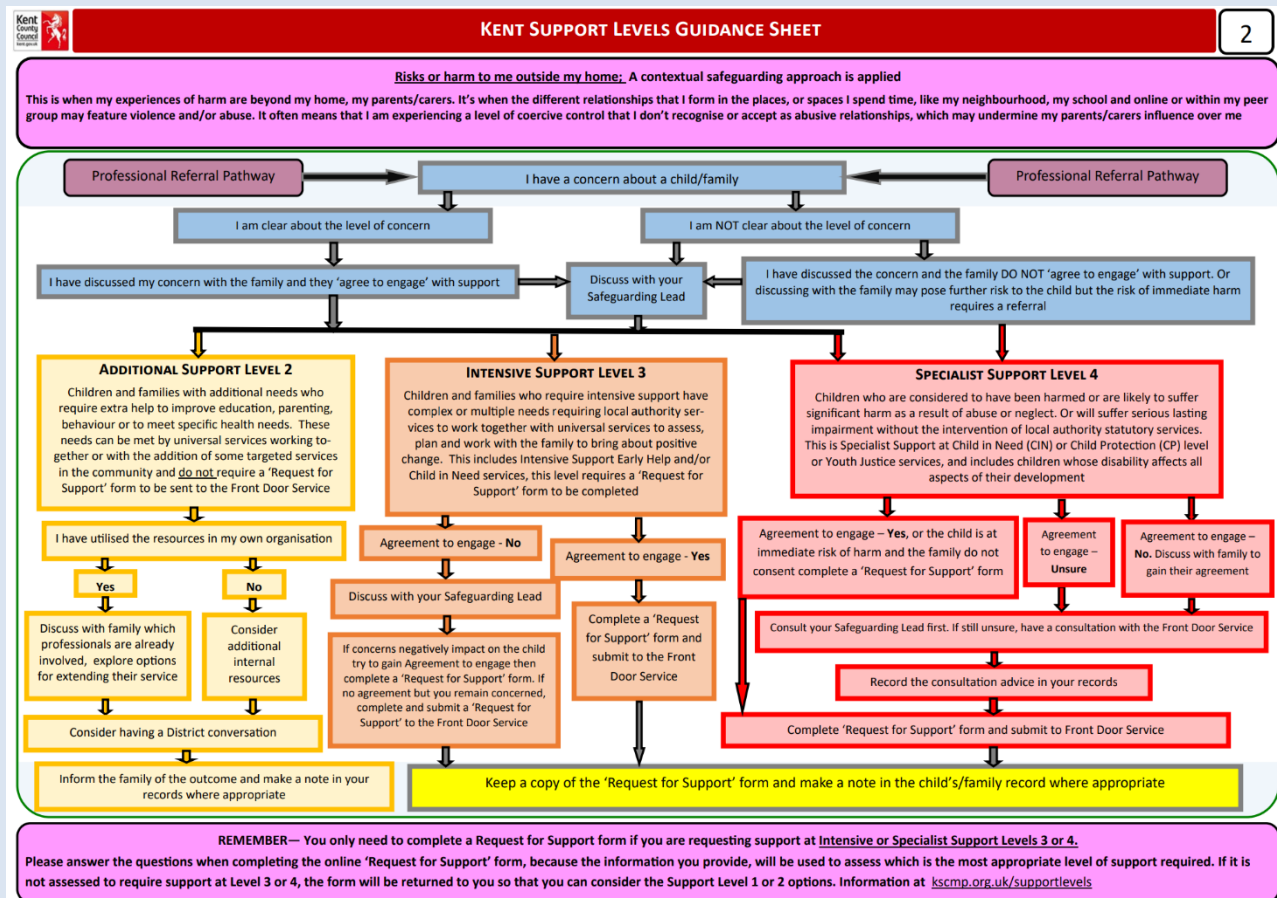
Kent County Council kent.gov.uk

KENT SUPPORT LEVELS GUIDANCE SHEET

2

Risks or harm to me outside my home; A contextual safeguarding approach is applied

This is when my experiences of harm are beyond my home, my parents/carers. It's when the different relationships that I form in the places, or spaces I spend time, like my neighbourhood, my school and online or within my peer group may feature violence and/or abuse. It often means that I am experiencing a level of coercive control that I don't recognise or accept as abusive relationships, which may undermine my parents/carers influence over me

Professional Referral Pathway

I have a concern about a child/family

Professional Referral Pathway

I am clear about the level of concern

I am NOT clear about the level of concern

I have discussed my concern with the family and they 'agree to engage' with support

Discuss with your Safeguarding Lead

I have discussed the concern and the family DO NOT 'agree to engage' with support. Or discussing with the family may pose further risk to the child but the risk of immediate harm requires a referral

ADDITIONAL SUPPORT LEVEL 2

Children and families with additional needs who require extra help to improve education, parenting, behaviour or to meet specific health needs. These needs can be met by universal services working together or with the addition of some targeted services in the community and do not require a 'Request for Support' form to be sent to the Front Door Service

INTENSIVE SUPPORT LEVEL 3

Children and families who require intensive support have complex or multiple needs requiring local authority services to work together with universal services to assess, plan and work with the family to bring about positive change. This includes Intensive Support Early Help and/or Child in Need services, this level requires a 'Request for Support' form to be completed

SPECIALIST SUPPORT LEVEL 4

Children who are considered to have been harmed or are likely to suffer significant harm as a result of abuse or neglect. Or will suffer serious lasting impairment without the intervention of local authority statutory services. This is Specialist Support at Child in Need (CIN) or Child Protection (CP) level or Youth Justice services, and includes children whose disability affects all aspects of their development

I have utilised the resources in my own organisation

Yes

No

Discuss with family which professionals are already involved, explore options for extending their service

Consider additional internal resources

Consider having a District conversation

Inform the family of the outcome and make a note in your records where appropriate

Agreement to engage - No

Discuss with your Safeguarding Lead

If concerns negatively impact on the child try to gain Agreement to engage then complete a 'Request for Support' form. If no agreement but you remain concerned, complete and submit a 'Request for Support' to the Front Door Service

Agreement to engage - Yes

Complete a 'Request for Support' form and submit to the Front Door Service

Agreement to engage – Yes, or the child is at immediate risk of harm and the family do not consent complete a 'Request for Support' form

Agreement to engage – Unsure

Agreement to engage – No. Discuss with family to gain their agreement

Consult your Safeguarding Lead first. If still unsure, have a consultation with the Front Door Service

Record the consultation advice in your records

Complete 'Request for Support' form and submit to Front Door Service

Keep a copy of the 'Request for Support' form and make a note in the child's/family record where appropriate

REMEMBER— You only need to complete a Request for Support form if you are requesting support at Intensive or Specialist Support Levels 3 or 4.

Please answer the questions when completing the online 'Request for Support' form, because the information you provide, will be used to assess which is the most appropriate level of support required. If it is not assessed to require support at Level 3 or 4, the form will be returned to you so that you can consider the Support Level 1 or 2 options. Information at kscmp.org.uk/supportlevels